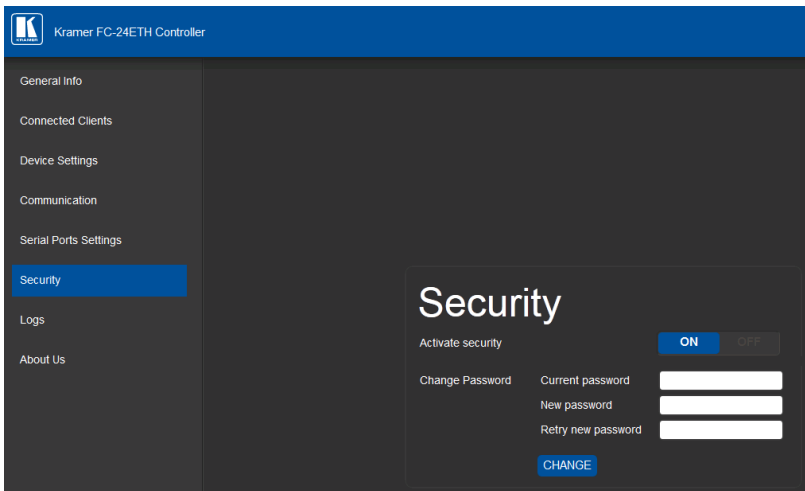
Kramer FC-24ETH Controller

General Info

Connected Clients

Device Settings

Communication

Serial Ports Settings

Security

Logs

About Us

Security

Activate security ON OFF

Change Password Current password

New password

Retry new password

CHANGE